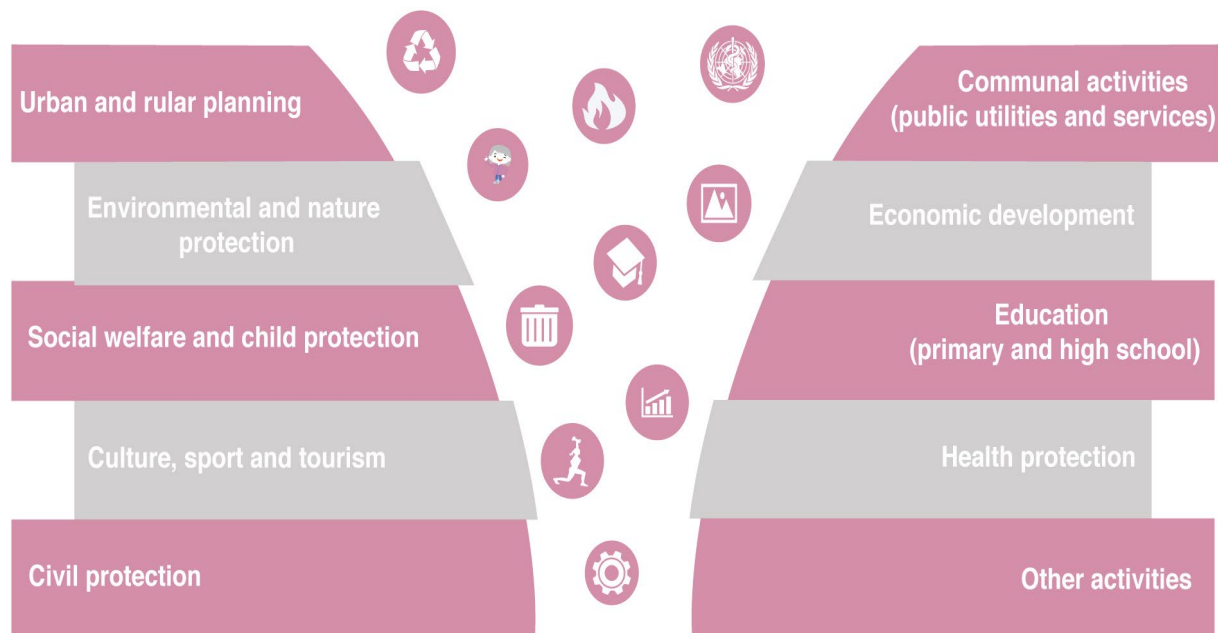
Urban and rular planning

Environmental and nature protection

Social welfare and child protection

Culture, sport and tourism

Civil protection

Communal activities (public utilities and services)

Economic development

Education (primary and high school)

Health protection

Other activities